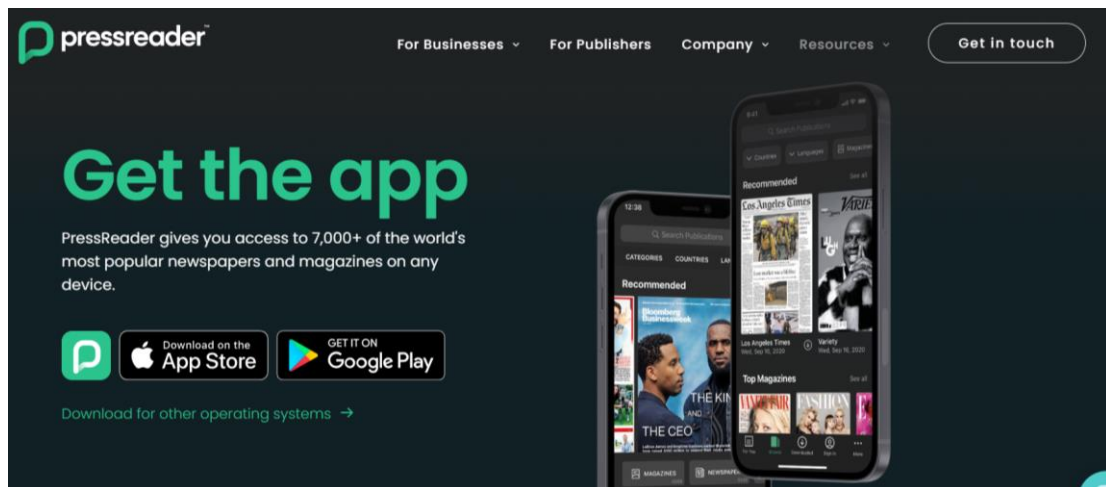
pressreader™

For Businesses ⌄ For Publishers Company ⌄ Resources ⌄ Get in touch

Get the app

PressReader gives you access to 7,000+ of the world's most popular newspapers and magazines on any device.

Download on the App Store

GET IT ON Google Play

Download for other operating systems →

12:38

Search Publications

CATEGORIES COUNTRIES LA

Recommended

Bloomberg Businessweek

THE KIN AND THE CEO

MAGAZINES NEWSPAPE

Search Publications

Countries Languages Magazines

Recommended See all

Los Angeles Times

VARIETY

Los Angeles Times Wed, Sep 16, 2020

Variety Wed, Sep 16, 2020

Top Magazines See all

VANITY FAIR FASHION